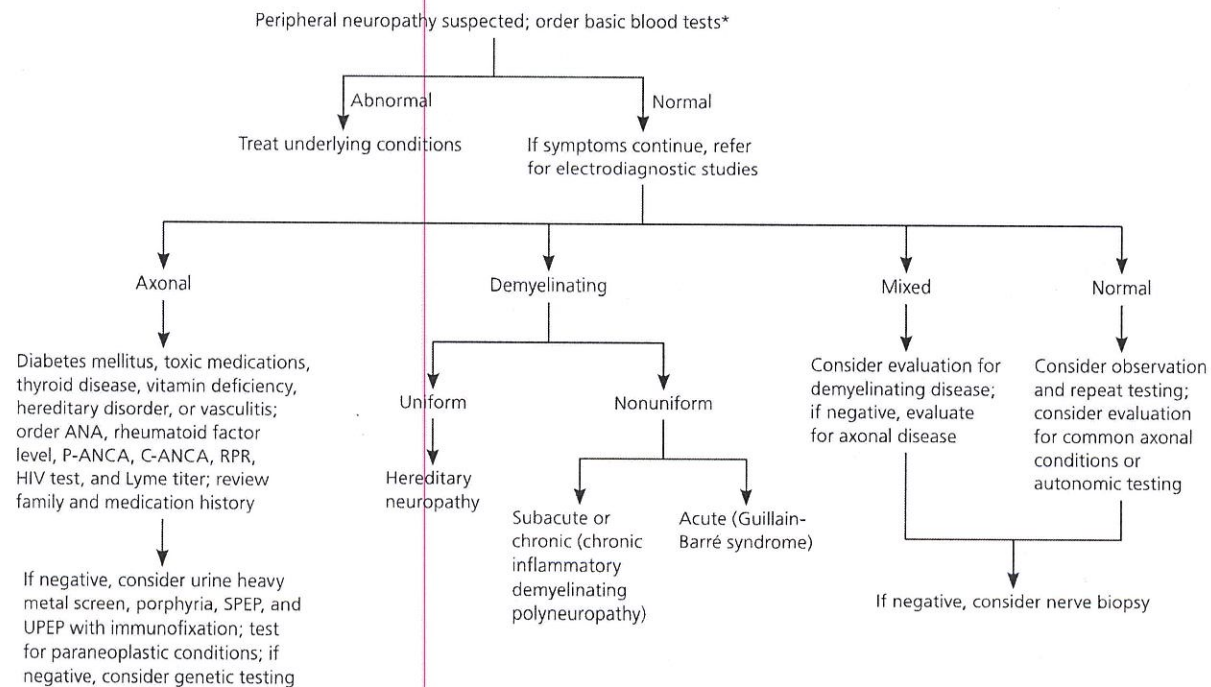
Peripheral neuropathy suspected; order basic blood tests*

Abnormal

Normal

Treat underlying conditions

If symptoms continue, refer for electrodiagnostic studies

Axonal

Demyelinating

Mixed

Normal

Diabetes mellitus, toxic medications, thyroid disease, vitamin deficiency, hereditary disorder, or vasculitis; order ANA, rheumatoid factor level, P-ANCA, C-ANCA, RPR, HIV test, and Lyme titer; review family and medication history

If negative, consider urine heavy metal screen, porphyria, SPEP, and UPEP with immunofixation; test for paraneoplastic conditions; if negative, consider genetic testing

Uniform

Hereditary neuropathy

Nonuniform

Subacute or chronic (chronic inflammatory demyelinating polyneuropathy)

Acute (Guillain-Barré syndrome)

Consider evaluation for demyelinating disease; if negative, evaluate for axonal disease

Consider observation and repeat testing; consider evaluation for common axonal conditions or autonomic testing

If negative, consider nerve biopsy